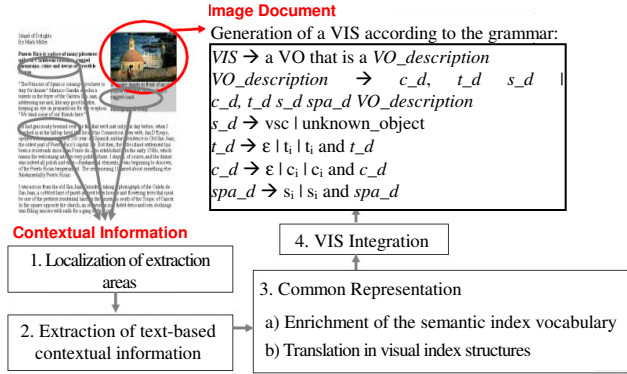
Image Document

Island of Delight
By Mark Miller

Generation of a VIS according to the grammar:

*VIS* → a VO that is a *VO_description*
*VO_description* → *c_d*, *t_d* *s_d* | *c_d*, *t_d* *s_d* *spa_d* *VO_description*
*s_d* → vsc | unknown_object
*t_d* → ε | $t_i$ | $t_i$ and *t_d*
*c_d* → ε | $c_i$ | $c_i$ and *c_d*
*spa_d* → $s_i$ | $s_i$ and *spa_d*

Contextual Information

1. Localization of extraction areas

2. Extraction of text-based contextual information

4. VIS Integration

3. Common Representation

a) Enrichment of the semantic index vocabulary

b) Translation in visual index structures